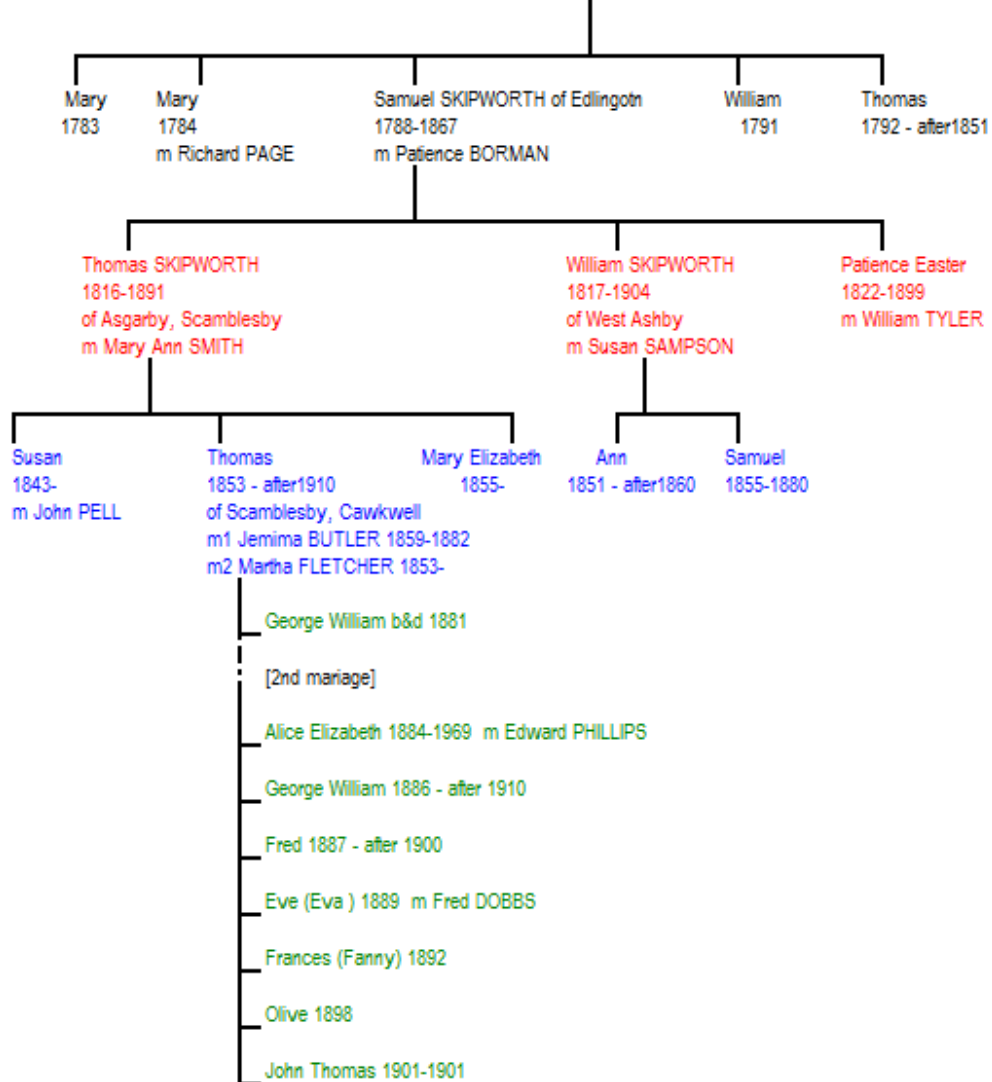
Mary
1783

Mary
1784
m Richard PAGE

Samuel SKIPWORTH of Edlingotn
1788-1867
m Patience BORMAN

William
1791

Thomas
1792 - after1851

Thomas SKIPWORTH
1816-1891
of Asgarby, Scamblesby
m Mary Ann SMITH

William SKIPWORTH
1817-1904
of West Ashby
m Susan SAMPSON

Patience Easter
1822-1899
m William TYLER

Susan
1843-
m John PELL

Thomas
1853 - after1910
of Scamblesby, Cawkwell
m1 Jemima BUTLER 1859-1882
m2 Martha FLETCHER 1853-

Mary Elizabeth
1855-

Ann
1851 - after1860

Samuel
1855-1880

George William b&d 1881

[2nd mariage]

Alice Elizabeth 1884-1969 m Edward PHILLIPS

George William 1886 - after 1910

Fred 1887 - after 1900

Eve (Eva ) 1889 m Fred DOBBS

Frances (Fanny) 1892

Olive 1898

John Thomas 1901-1901